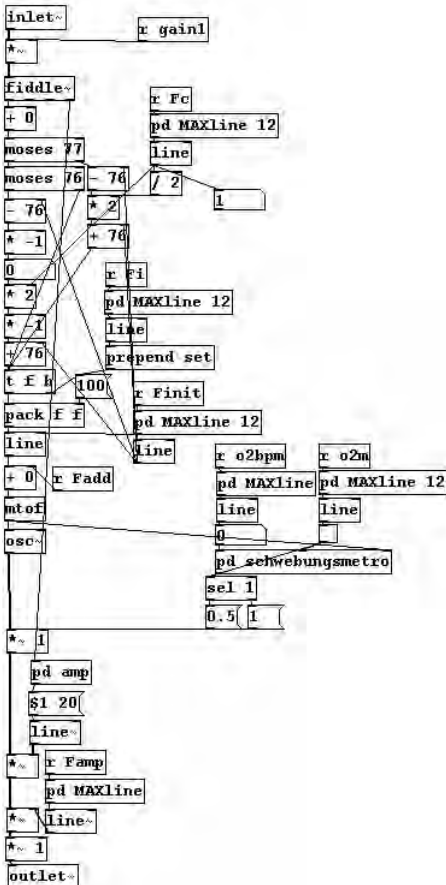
inlet~
r gain1
*~
fiddle~
r Fc
+ 0
pd MAXline 12
line
moses 77
moses 76
- 76
/ 2
1
- 76
* 2
+ 76
* -1
r Fi
0
pd MAXline 12
* 2
line
* -1
prepend set
+ 76
t f b
100
r Finit
pack f f
pd MAXline 12
line
line
r o2bpm
r o2m
+ 0
r Fadd
pd MAXline
pd MAXline 12
mtof
line
line
0
osc~
pd schwebungsmetro
sel 1
0.5
1
*~ 1
pd amp
$1 20
line~
*~
r Famp
pd MAXline
*~
line~
*~ 1
outlet~